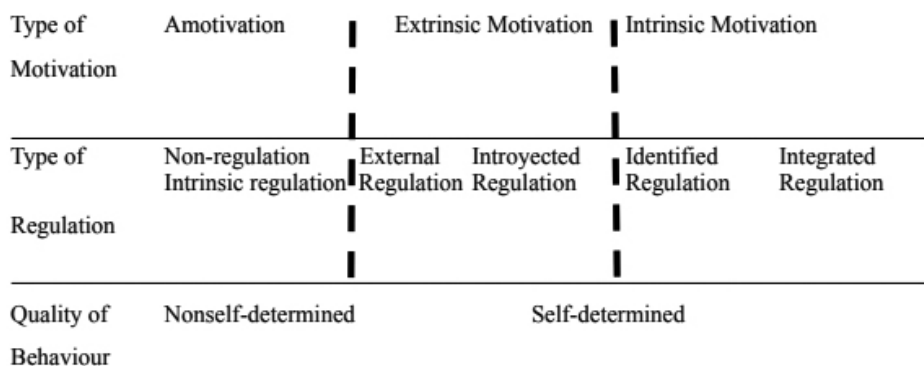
| Type of Motivation | Amotivation | Extrinsic Motivation | | Intrinsic Motivation | |
|---|---|---|---|---|---|
| Type of Regulation | Non-regulation Intrinsic regulation | External Regulation | Introyected Regulation | Identified Regulation | Integrated Regulation |
| Quality of Behaviour | Nonself-determined | | Self-determined | | |